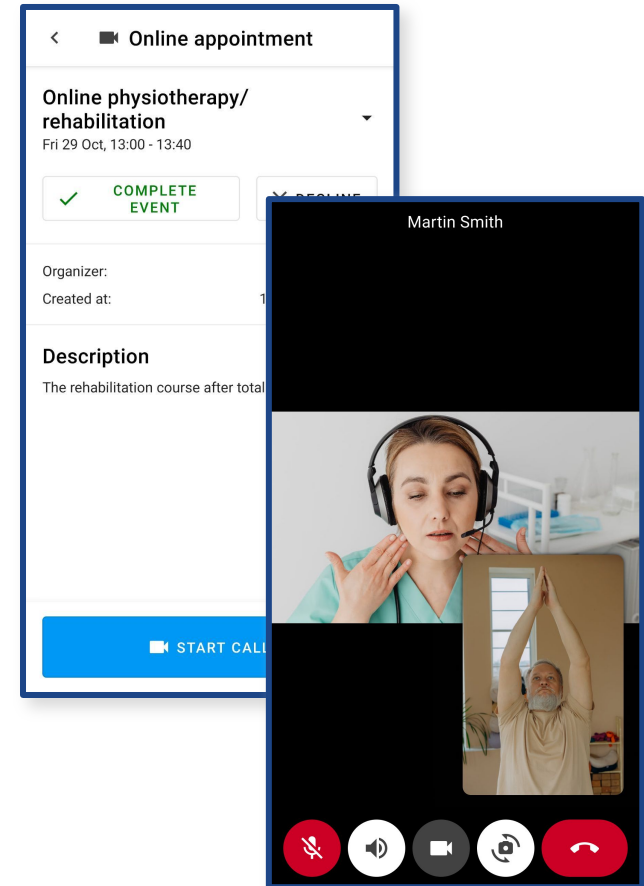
Online appointment

Online physiotherapy/ rehabilitation
Fri 29 Oct, 13:00 - 13:40

COMPLETE EVENT

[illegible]

Organizer:
Created at: 1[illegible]

Description
The rehabilitation course after total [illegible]

START CAL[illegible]

Martin Smith